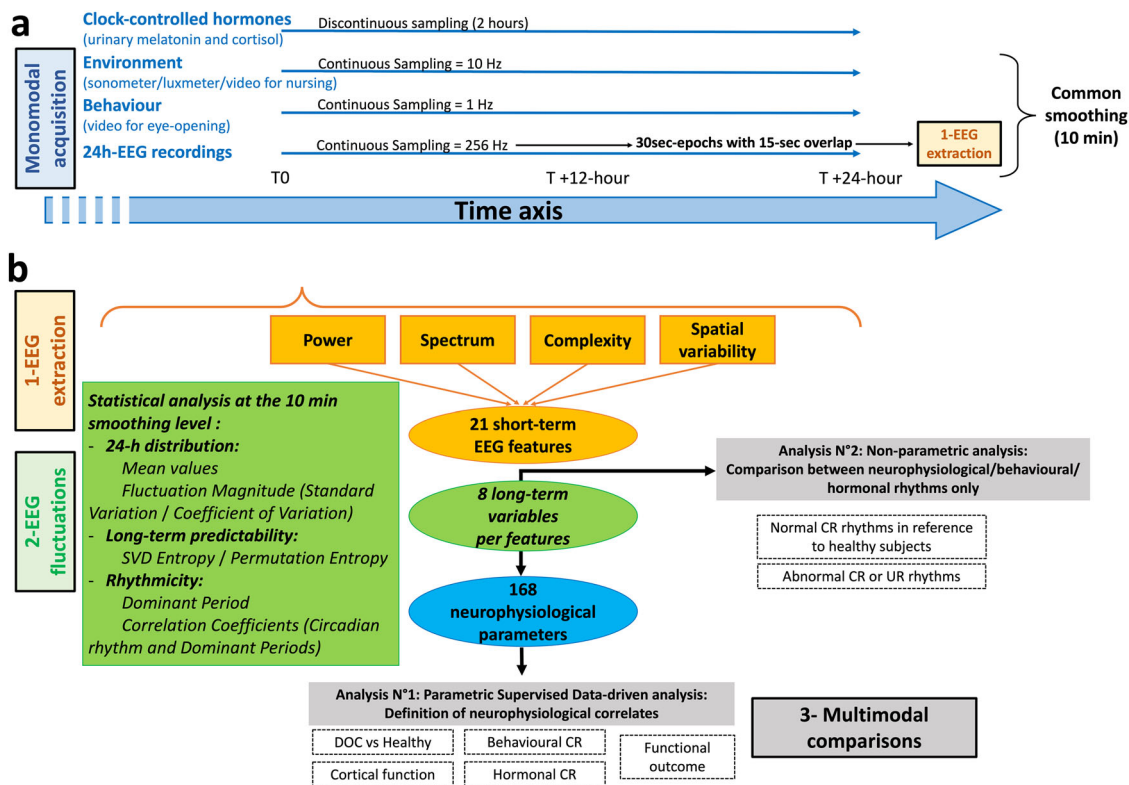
a

Monomodal acquisition

Clock-controlled hormones
(urinary melatonin and cortisol)
Discontinuous sampling (2 hours)

Environment
(sonometer/luxmeter/video for nursing)
Continuous Sampling = 10 Hz

Behaviour
(video for eye-opening)
Continuous Sampling = 1 Hz

24h-EEG recordings
Continuous Sampling = 256 Hz
30sec-epochs with 15-sec overlap

1-EEG extraction

Common smoothing (10 min)

T0
T +12-hour
T +24-hour

Time axis

b

1-EEG extraction

Power
Spectrum
Complexity
Spatial variability

2-EEG fluctuations

Statistical analysis at the 10 min smoothing level :
- 24-h distribution:
Mean values
Fluctuation Magnitude (Standard Variation / Coefficient of Variation)
- Long-term predictability:
SVD Entropy / Permutation Entropy
- Rhythmicity:
Dominant Period
Correlation Coefficients (Circadian rhythm and Dominant Periods)

21 short-term EEG features

8 long-term variables per features

168 neurophysiological parameters

Analysis N°2: Non-parametric analysis:
Comparison between neurophysiological/behavioural/ hormonal rhythms only

Normal CR rhythms in reference to healthy subjects

Abnormal CR or UR rhythms

Analysis N°1: Parametric Supervised Data-driven analysis:
Definition of neurophysiological correlates

DOC vs Healthy
Behavioural CR
Functional outcome
Cortical function
Hormonal CR

3- Multimodal comparisons